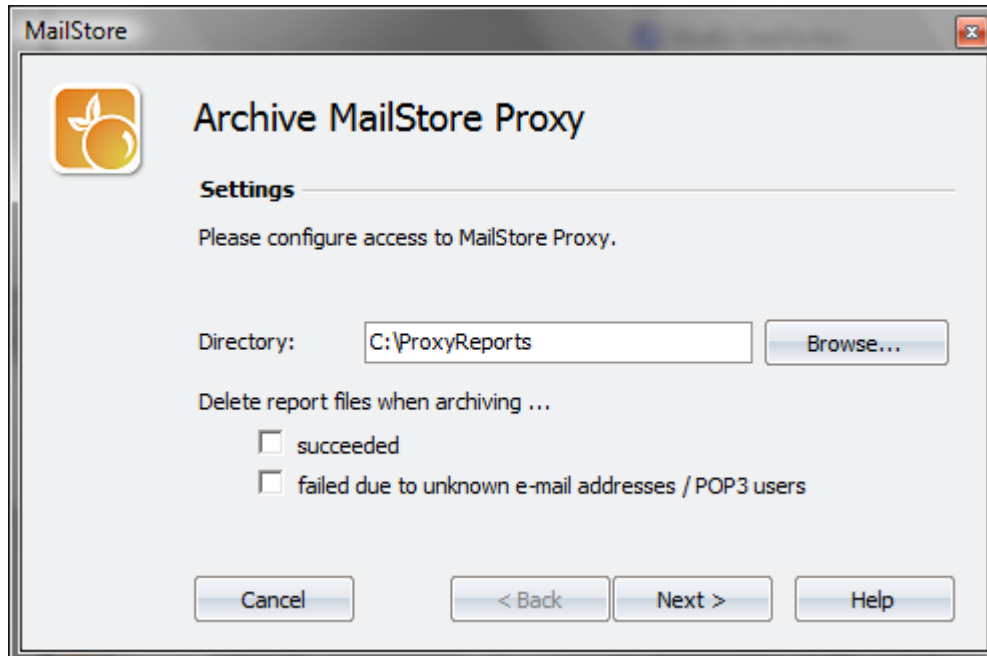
MailStore

Archive MailStore Proxy

Settings

Please configure access to MailStore Proxy.

Directory: C:\ProxyReports Browse...

Delete report files when archiving ...

succeeded

failed due to unknown e-mail addresses / POP3 users

Cancel < Back Next > Help